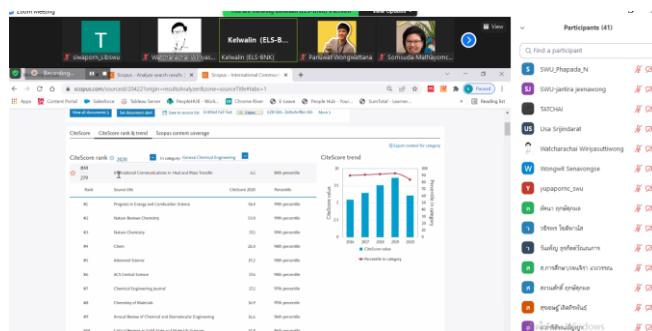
Zoom Meeting

T
swaporn_sibswu
Watcharachai Wiripa...
Kelwalin (ELS-B...
Kelwalin (ELS-BNK)
Pariwat Wongwattana
Somsuda Mathayomc...
View

Participants (41)
Find a participant
S SWU_Phapada_N
S SWU-jantira jeenawong
TATCHAI
US Usa Srijindarat
Watcharachai Wiripasuttiwong
W Wongwit Senavongse
Y yupapornc_swu
สุพัตรา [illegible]
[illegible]
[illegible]
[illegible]
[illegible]
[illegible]
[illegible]

Recording...
Scopus - Analyze search results
Scopus - International Commun...
scopus.com/sourceid/20422?origin=resultsAnalyzer&zone=sourceTitle#tabs=1
Apps
Content Portal
Salesforce
Tableau Server
PeopleHUB - Work...
Chrome River
E-Leave
People Hub - Your...
SumTotal - Learnin...
Reading list
Paused

View all documents
Set document alert
Save to source list
Journal Homepage

CiteScore
CiteScore rank & trend
Scopus content coverage

Export content for category

CiteScore rank 2020
In category: General Chemical Engineering

CiteScore trend

#44
279
International Communications in Heat and Mass Transfer
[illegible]
84th percentile

| Rank | Source title | CiteScore 2020 | Percentile |
|---|---|---|---|
| #1 | Progress in Energy and Combustion Science | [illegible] | 99th percentile |
| #2 | Nature Reviews Chemistry | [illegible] | 99th percentile |
| #3 | Nature Chemistry | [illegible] | 99th percentile |
| #4 | Chem | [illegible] | 98th percentile |
| #5 | Advanced Science | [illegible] | 98th percentile |
| #6 | ACS Central Science | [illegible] | 98th percentile |
| #7 | Chemical Engineering Journal | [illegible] | 97th percentile |
| #8 | Chemistry of Materials | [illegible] | 97th percentile |
| #9 | Annual Review of Chemical and Biomolecular Engineering | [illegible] | 96th percentile |
| #10 | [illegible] | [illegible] | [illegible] |

CiteScore value
Percentile in category
2016
2017
2018
2019
2020
CiteScore value
Percentile in category